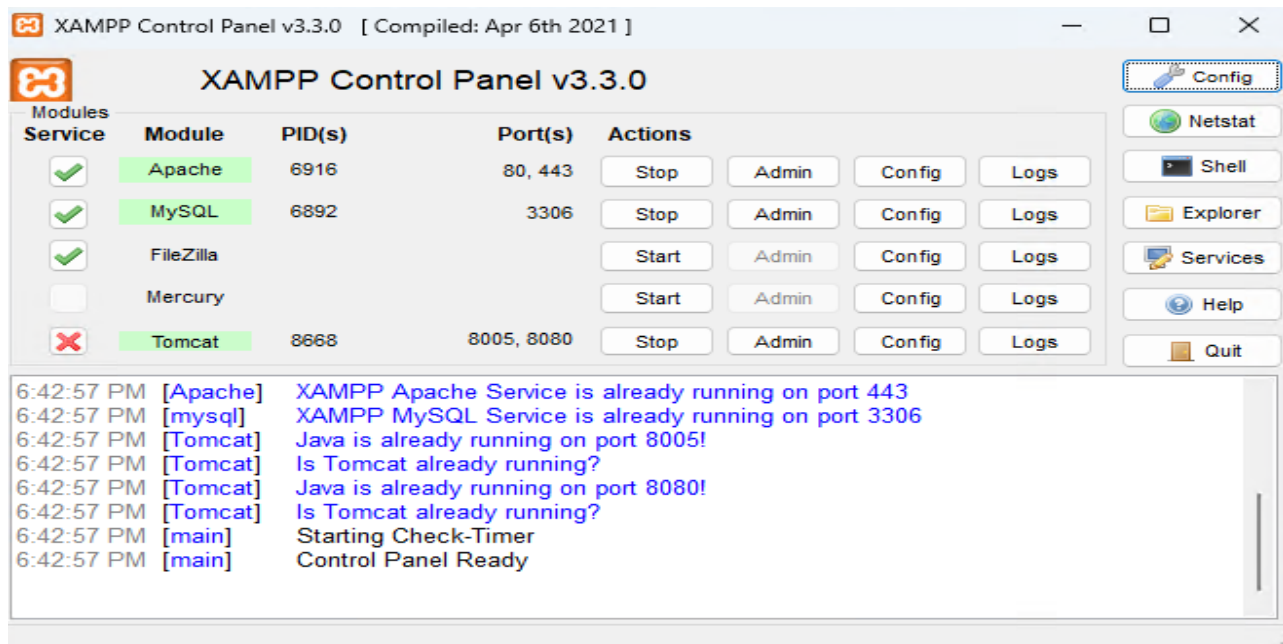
XAMPP Control Panel v3.3.0 [ Compiled: Apr 6th 2021 ]

XAMPP Control Panel v3.3.0

Modules

| Service | Module | PID(s) | Port(s) | Actions | | | |
|---|---|---|---|---|---|---|---|
| | Apache | 6916 | 80, 443 | Stop | Admin | Config | Logs |
| | MySQL | 6892 | 3306 | Stop | Admin | Config | Logs |
| | FileZilla | | | Start | Admin | Config | Logs |
| | Mercury | | | Start | Admin | Config | Logs |
| | Tomcat | 8668 | 8005, 8080 | Stop | Admin | Config | Logs |

Config
Netstat
Shell
Explorer
Services
Help
Quit

6:42:57 PM [Apache] XAMPP Apache Service is already running on port 443
6:42:57 PM [mysql] XAMPP MySQL Service is already running on port 3306
6:42:57 PM [Tomcat] Java is already running on port 8005!
6:42:57 PM [Tomcat] Is Tomcat already running?
6:42:57 PM [Tomcat] Java is already running on port 8080!
6:42:57 PM [Tomcat] Is Tomcat already running?
6:42:57 PM [main] Starting Check-Timer
6:42:57 PM [main] Control Panel Ready